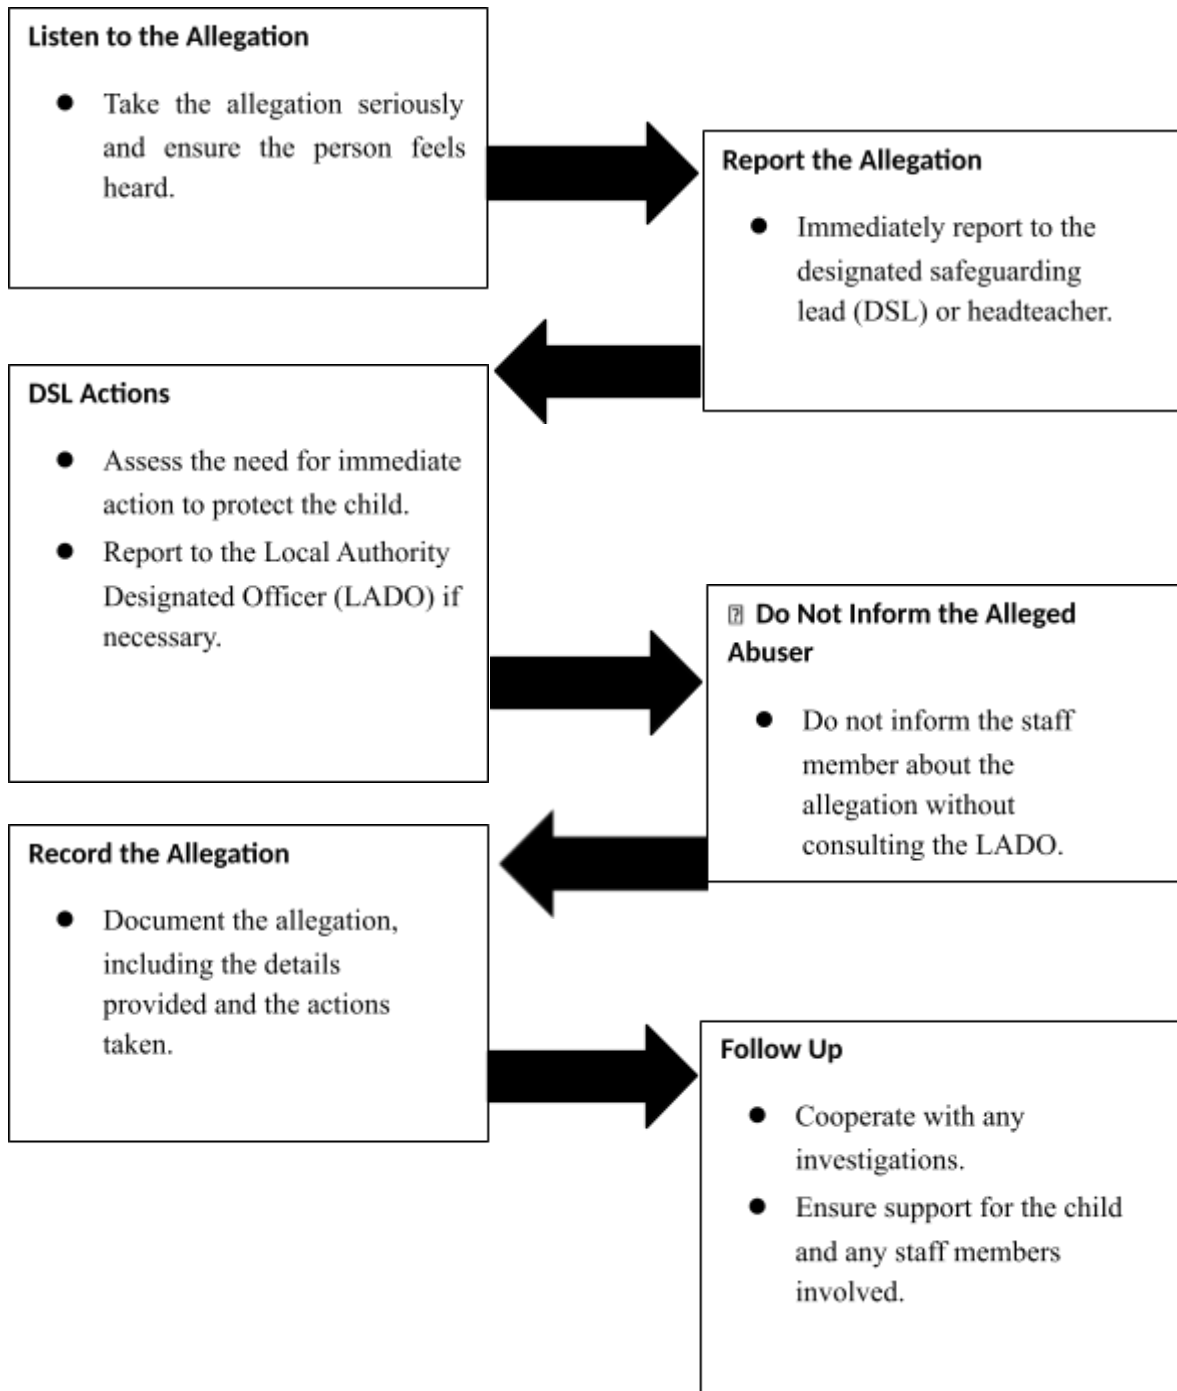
Listen to the Allegation

- Take the allegation seriously and ensure the person feels heard.

Report the Allegation

- Immediately report to the designated safeguarding lead (DSL) or headteacher.

DSL Actions

- Assess the need for immediate action to protect the child.
- Report to the Local Authority Designated Officer (LADO) if necessary.

⍰ Do Not Inform the Alleged Abuser

- Do not inform the staff member about the allegation without consulting the LADO.

Record the Allegation

- Document the allegation, including the details provided and the actions taken.

Follow Up

- Cooperate with any investigations.
- Ensure support for the child and any staff members involved.